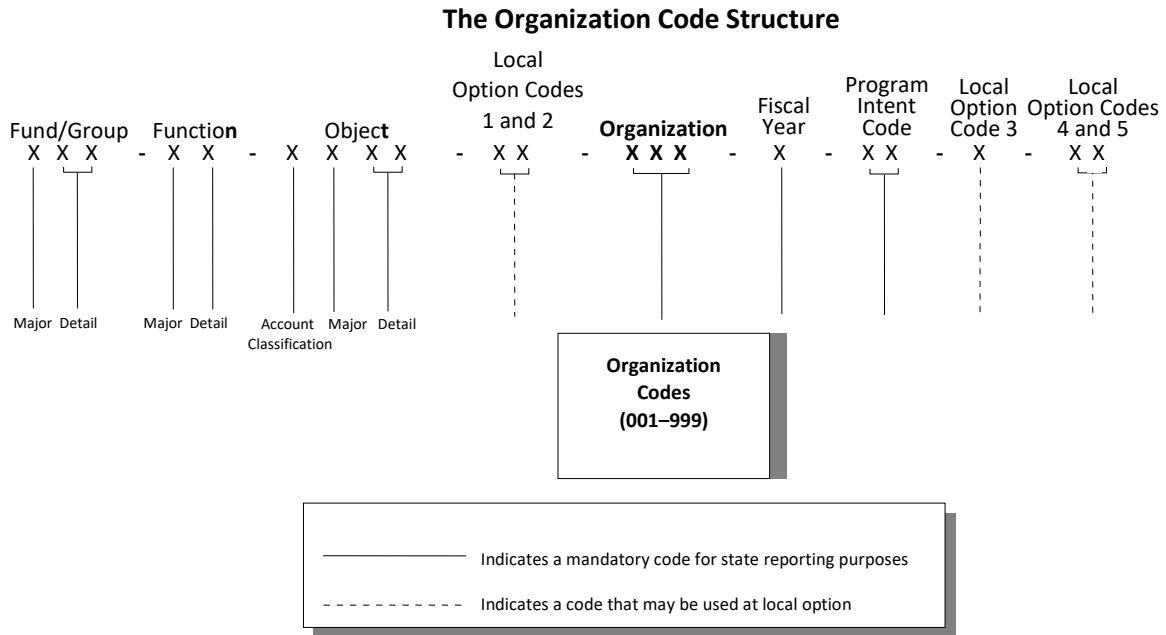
**The Organization Code Structure**

Fund/Group
X X X

Function
X X

Object
X X X X

Local Option Codes 1 and 2
X X

**Organization**
**X X X**

Fiscal Year
X

Program Intent Code
X X

Local Option Code 3
X

Local Option Codes 4 and 5
X X

Major Detail

Major Detail

Account Classification Major Detail

**Organization Codes (001–999)**

Indicates a mandatory code for state reporting purposes

Indicates a code that may be used at local option